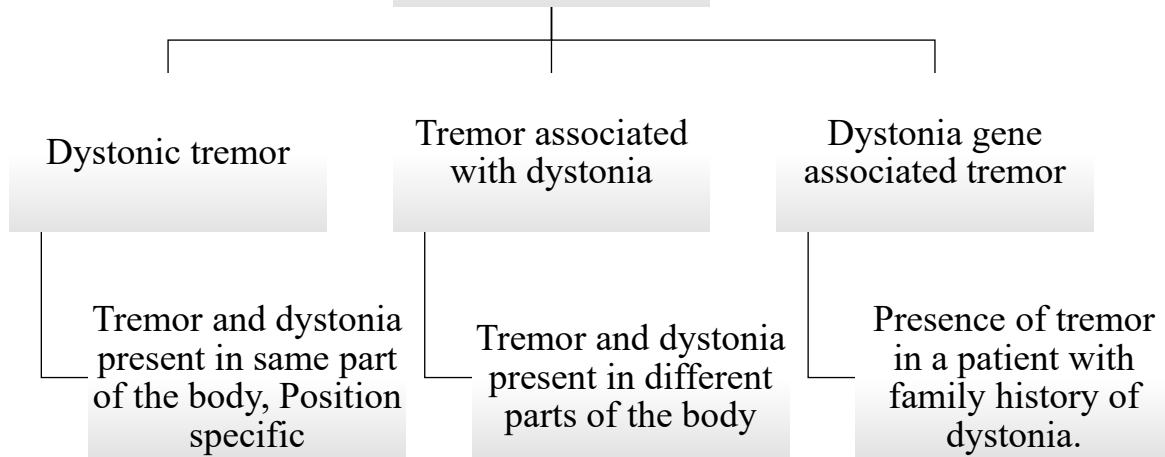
Dystonic tremor

Tremor associated with dystonia

Dystonia gene associated tremor

Tremor and dystonia present in same part of the body, Position specific

Tremor and dystonia present in different parts of the body

Presence of tremor in a patient with family history of dystonia.